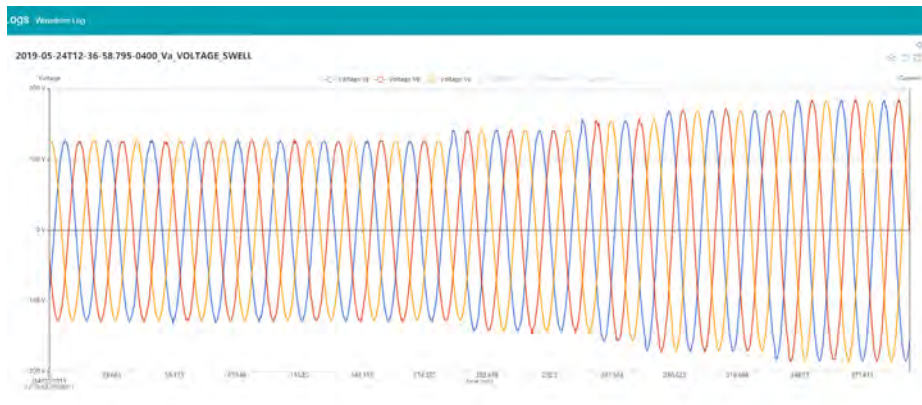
Logs Waveform Log

2019-05-24T12-36-58.795-0400_Va_VOLTAGE_SWELL

Voltage

Voltage Va   Voltage Vb   Voltage Vc

Current

200 V

100 V

0 V

-100 V

-200 V

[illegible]

28.661

58.173

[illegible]

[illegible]

143.153

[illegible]

202.478

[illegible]

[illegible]

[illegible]

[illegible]

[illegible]

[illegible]

Time (ms)